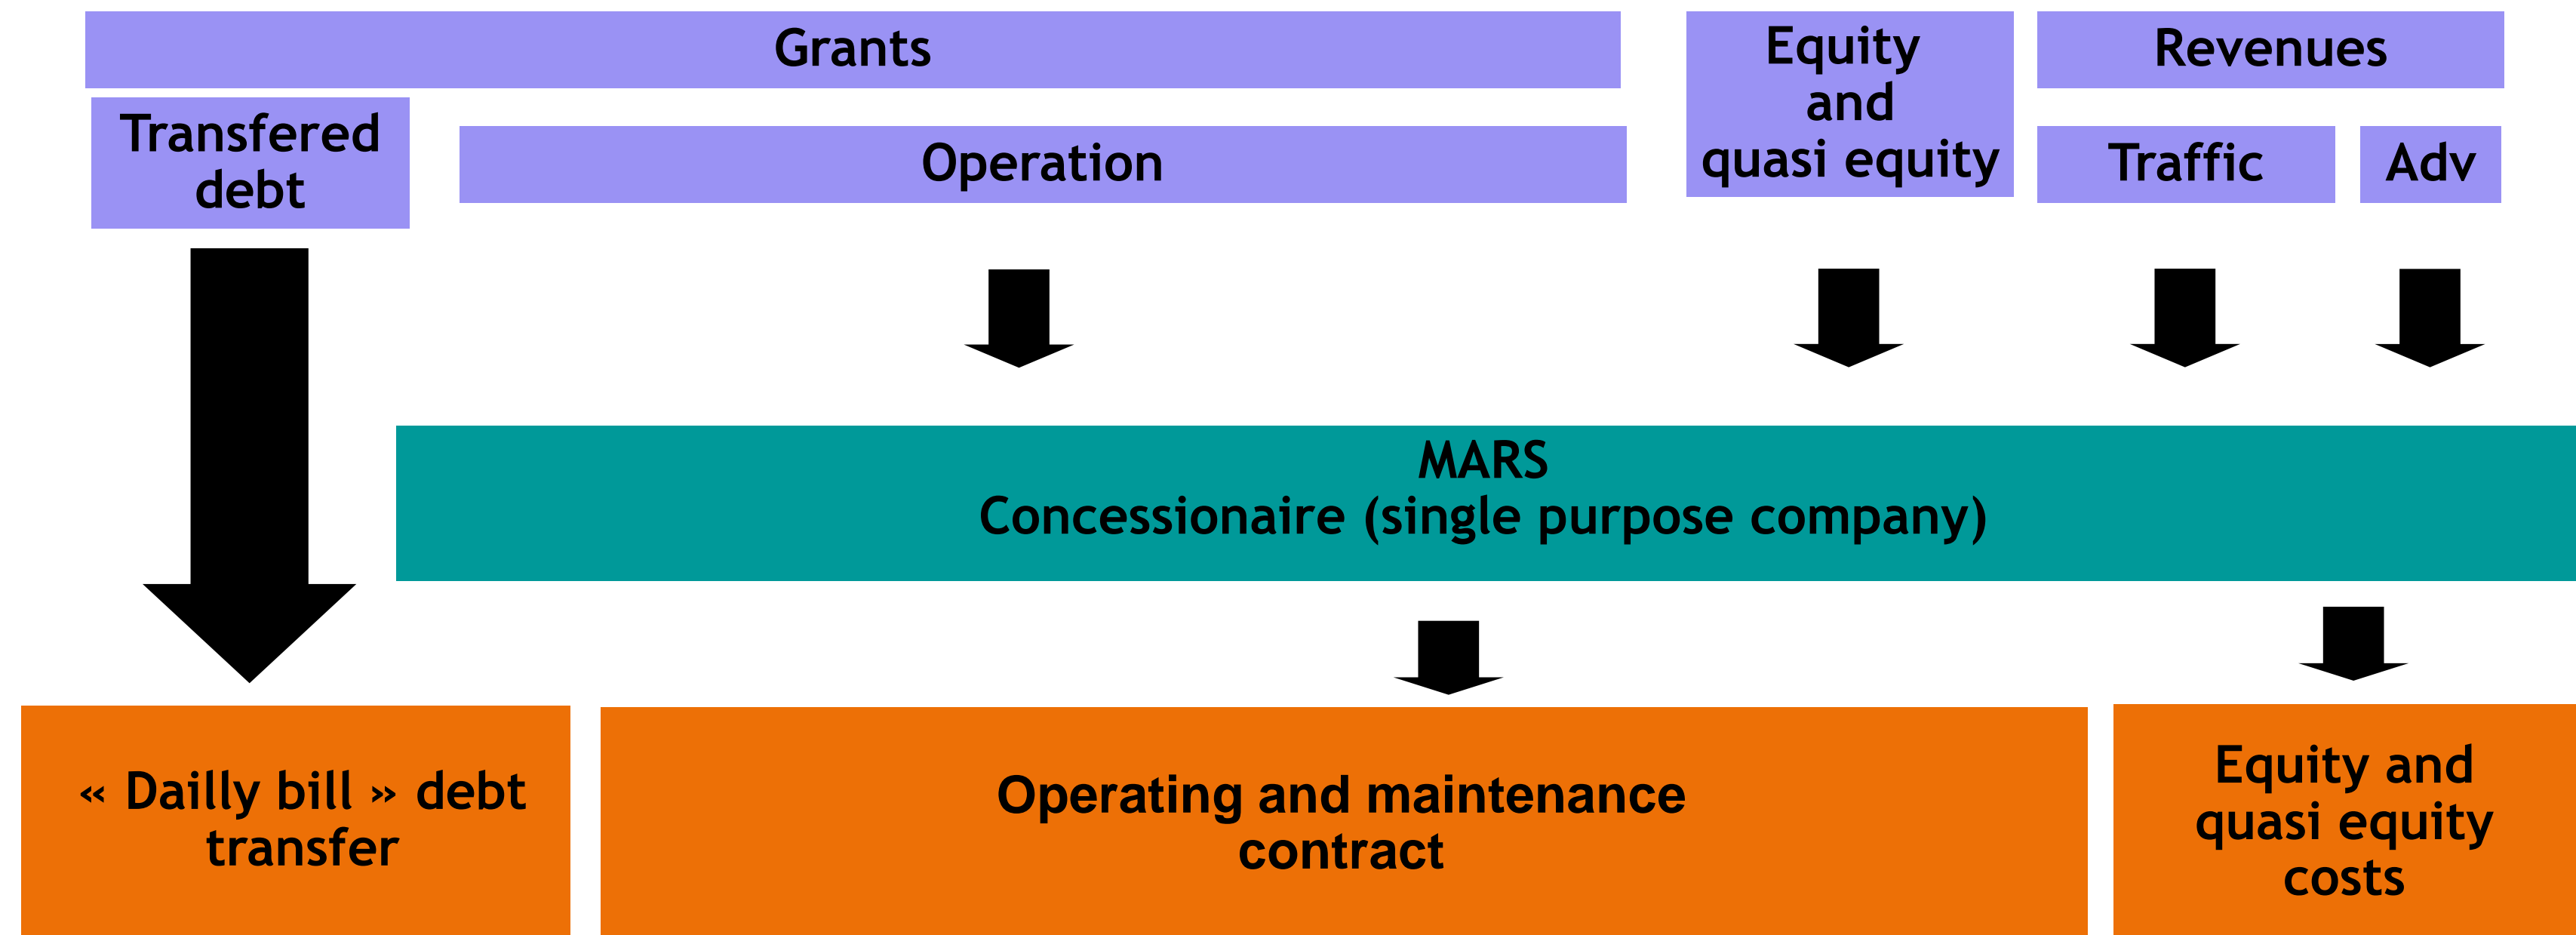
Grants

Equity and quasi equity

Revenues

Transfered debt

Operation

Traffic

Adv

MARS
Concessionaire (single purpose company)

« Dailly bill » debt transfer

Operating and maintenance contract

Equity and quasi equity costs